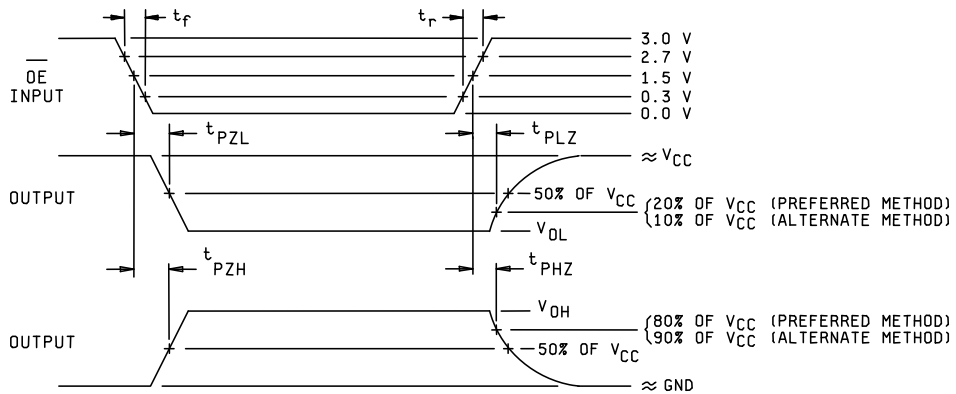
$t_f$

$t_r$

3.0 V

2.7 V

$\overline{OE}$ INPUT

1.5 V

0.3 V

0.0 V

$t_{PZL}$

$t_{PLZ}$

$\approx V_{CC}$

OUTPUT

50% OF $V_{CC}$

20% OF $V_{CC}$ (PREFERRED METHOD)
10% OF $V_{CC}$ (ALTERNATE METHOD)

$V_{OL}$

$t_{PZH}$

$t_{PHZ}$

$V_{OH}$

OUTPUT

80% OF $V_{CC}$ (PREFERRED METHOD)
90% OF $V_{CC}$ (ALTERNATE METHOD)

50% OF $V_{CC}$

$\approx$ GND